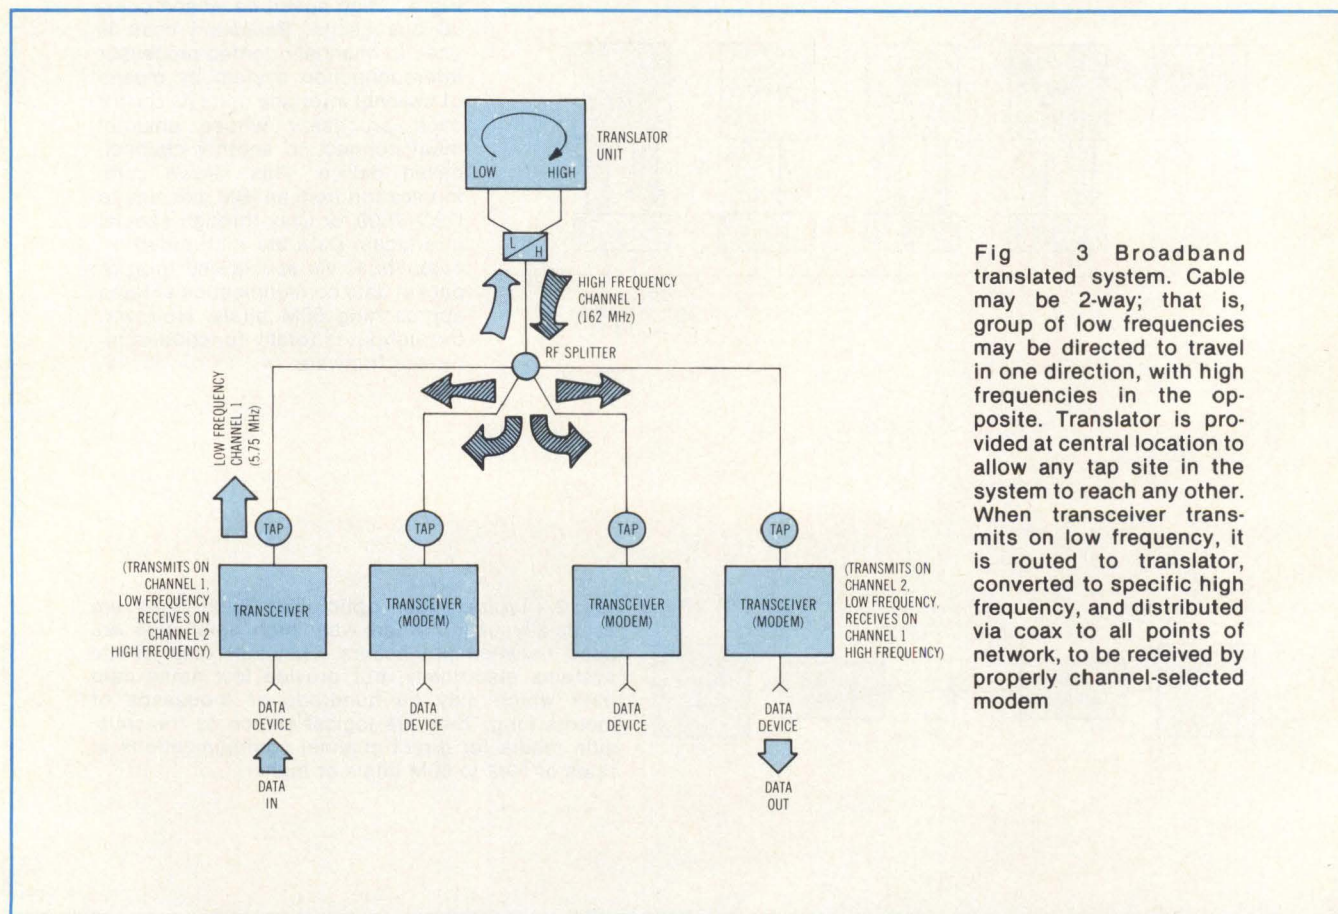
TRANSLATOR UNIT

LOW

HIGH

L

H

HIGH FREQUENCY CHANNEL 1 (162 MHz)

RF SPLITTER

LOW FREQUENCY CHANNEL 1 (5.75 MHz)

TAP

TAP

TAP

TAP

(TRANSMITS ON CHANNEL 1, LOW FREQUENCY RECEIVES ON CHANNEL 2 HIGH FREQUENCY)

TRANSCEIVER

TRANSCEIVER (MODEM)

TRANSCEIVER (MODEM)

TRANSCEIVER (MODEM)

(TRANSMITS ON CHANNEL 2, LOW FREQUENCY, RECEIVES ON CHANNEL 1 HIGH FREQUENCY)

DATA DEVICE

DATA DEVICE

DATA DEVICE

DATA DEVICE

DATA IN

DATA OUT

Fig 3 Broadband translated system. Cable may be 2-way; that is, group of low frequencies may be directed to travel in one direction, with high frequencies in the opposite. Translator is provided at central location to allow any tap site in the system to reach any other. When transceiver transmits on low frequency, it is routed to translator, converted to specific high frequency, and distributed via coax to all points of network, to be received by properly channel-selected modem